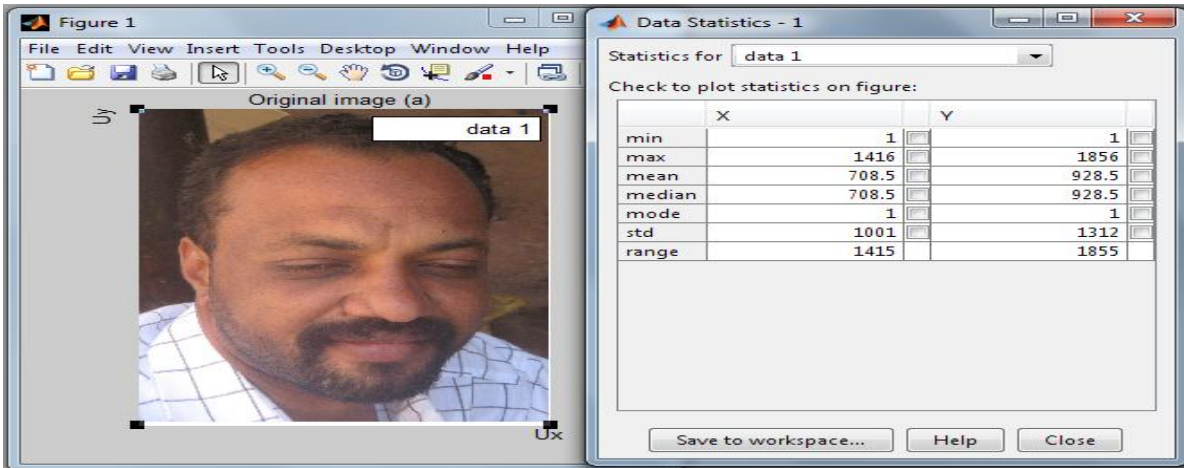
Figure 1

File Edit View Insert Tools Desktop Window Help

Original image (a)

data 1

Ux

Data Statistics - 1

Statistics for data 1

Check to plot statistics on figure:

| | X | | Y | |
|---|---|---|---|---|
| min | 1 | | 1 | |
| max | 1416 | | 1856 | |
| mean | 708.5 | | 928.5 | |
| median | 708.5 | | 928.5 | |
| mode | 1 | | 1 | |
| std | 1001 | | 1312 | |
| range | 1415 | | 1855 | |

Save to workspace... Help Close